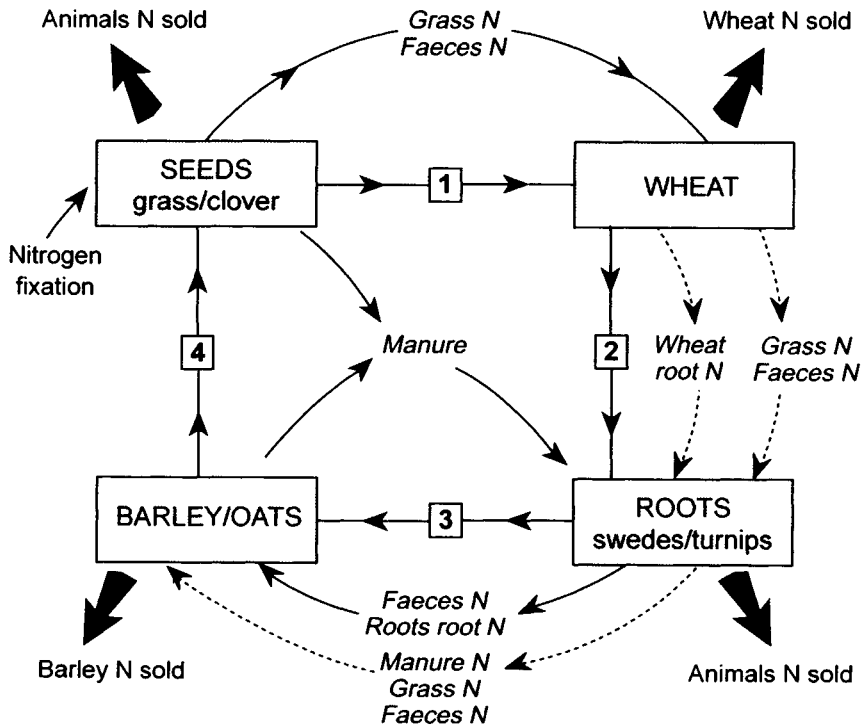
Animals N sold

Grass N
Faeces N

Wheat N sold

SEEDS
grass/clover

1

WHEAT

Nitrogen fixation

4

Manure

2

Wheat root N

Grass N
Faeces N

BARLEY/OATS

3

ROOTS
swedes/turnips

Faeces N
Roots root N

Barley N sold

Manure N
Grass N
Faeces N

Animals N sold